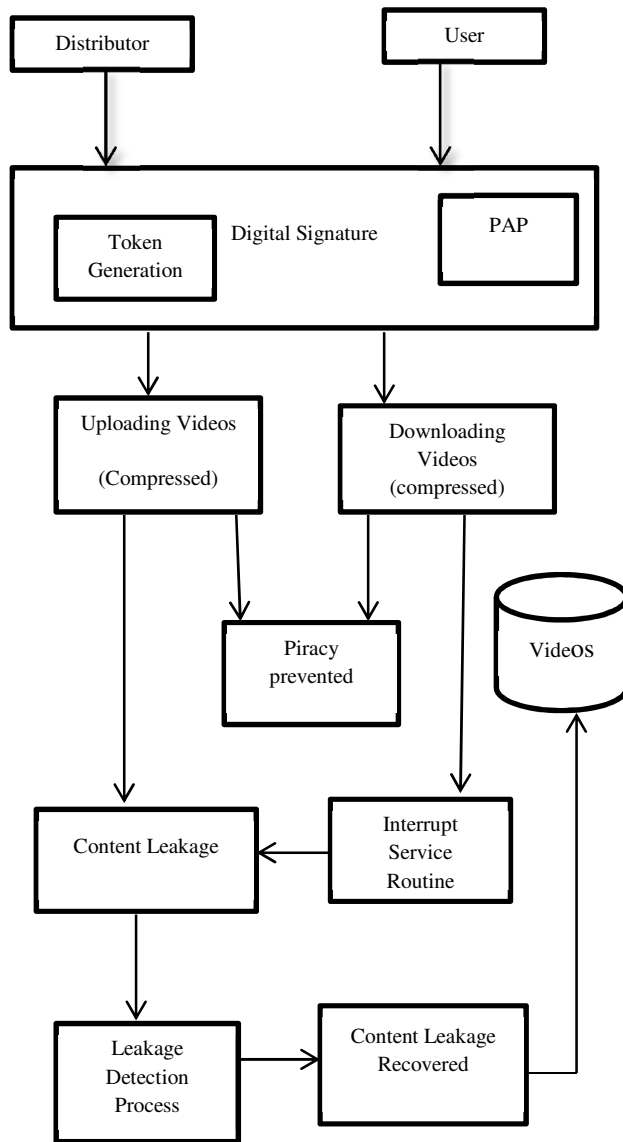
Distributor

User

Token Generation

Digital Signature

PAP

Uploading Videos

(Compressed)

Downloading Videos (compressed)

Piracy prevented

VideoS

Content Leakage

Interrupt Service Routine

Leakage Detection Process

Content Leakage Recovered